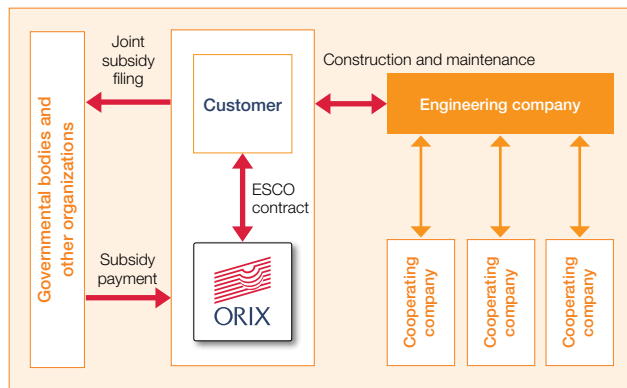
Governmental bodies and other organizations

Joint subsidy filing

Subsidy payment

Customer

ESCO contract

ORIX

Construction and maintenance

Engineering company

Cooperating company

Cooperating company

Cooperating company